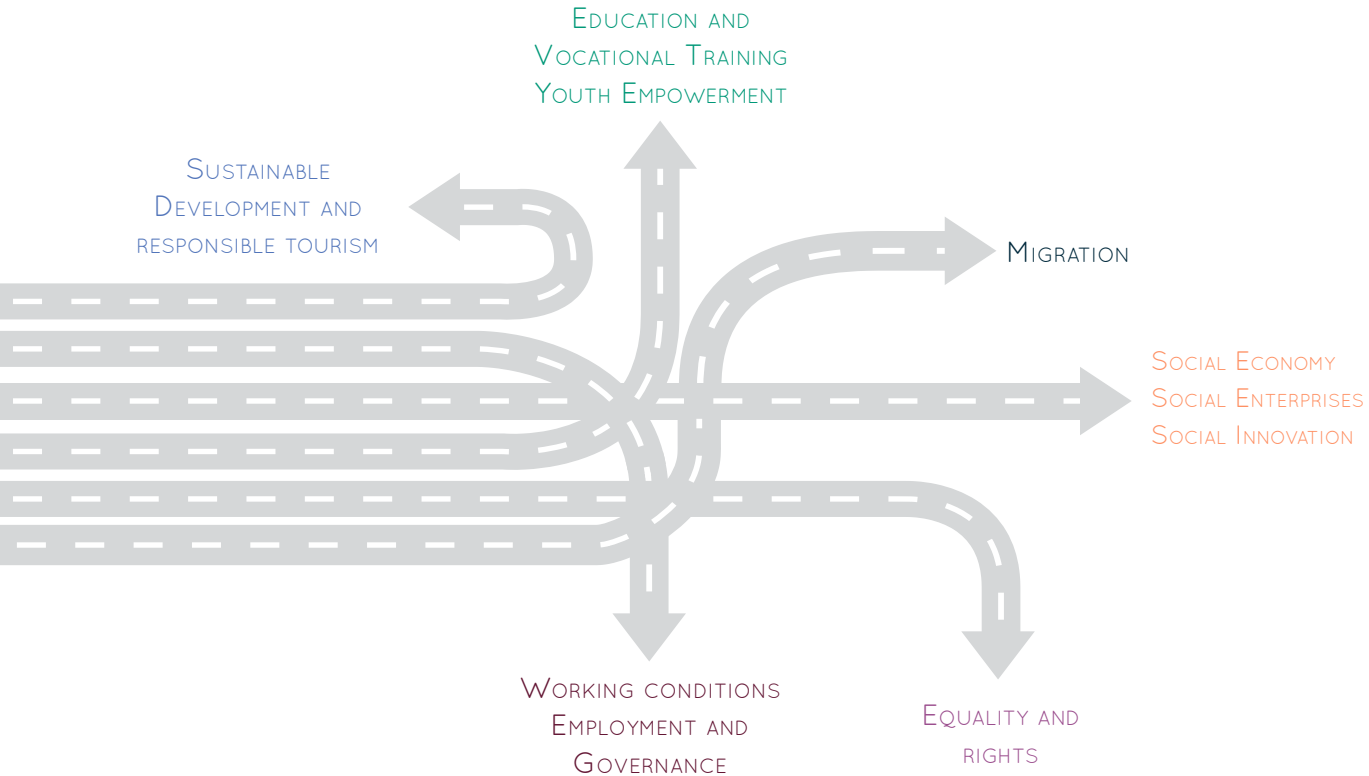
Education and
Vocational Training
Youth Empowerment

Sustainable
Development and
responsible tourism

Migration

Social Economy
Social Enterprises
Social Innovation

Working conditions
Employment and
Governance

Equality and
rights